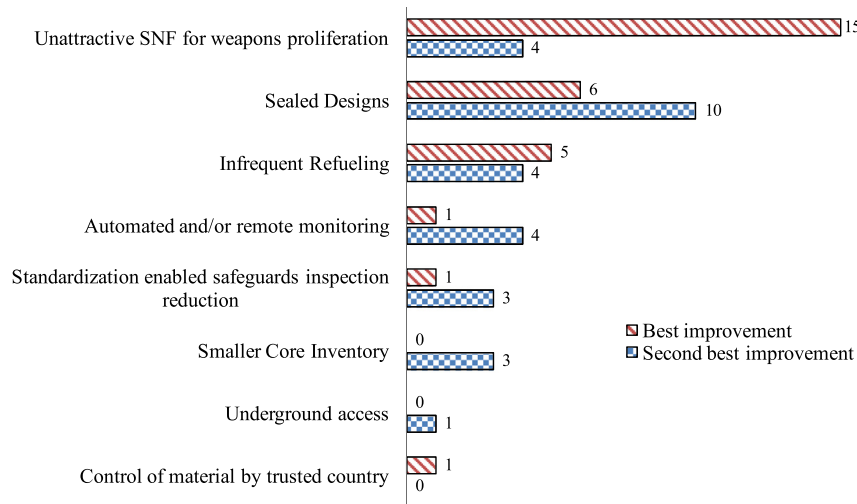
Unattractive SNF for weapons proliferation
15
4

Sealed Designs
6
10

Infrequent Refueling
5
4

Automated and/or remote monitoring
1
4

Standardization enabled safeguards inspection reduction
1
3

Smaller Core Inventory
0
3

Underground access
0
1

Control of material by trusted country
1
0

Best improvement
Second best improvement